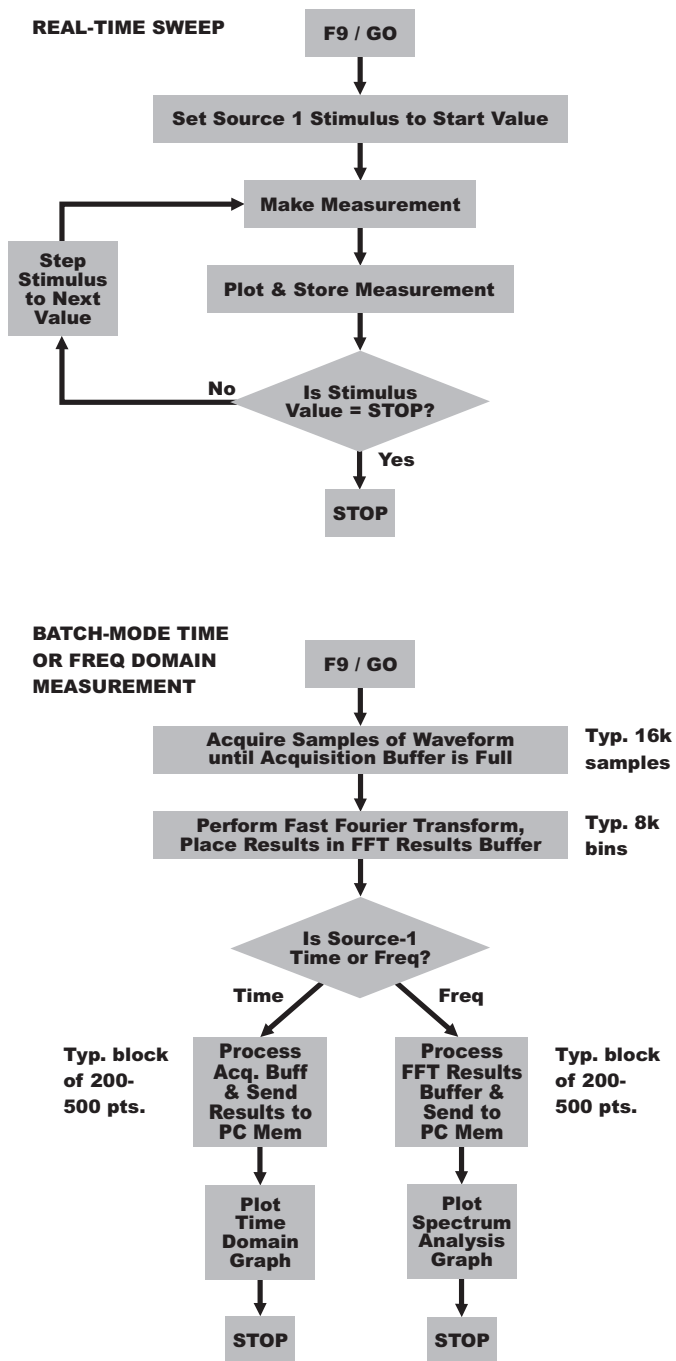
REAL-TIME SWEEP

F9 / GO

Set Source 1 Stimulus to Start Value

Make Measurement

Step Stimulus to Next Value

Plot & Store Measurement

No

Is Stimulus Value = STOP?

Yes

STOP

BATCH-MODE TIME OR FREQ DOMAIN MEASUREMENT

F9 / GO

Acquire Samples of Waveform until Acquisition Buffer is Full

Typ. 16k samples

Perform Fast Fourier Transform, Place Results in FFT Results Buffer

Typ. 8k bins

Is Source-1 Time or Freq?

Time

Freq

Typ. block of 200-500 pts.

Process Acq. Buff & Send Results to PC Mem

Process FFT Results Buffer & Send to PC Mem

Typ. block of 200-500 pts.

Plot Time Domain Graph

Plot Spectrum Analysis Graph

STOP

STOP